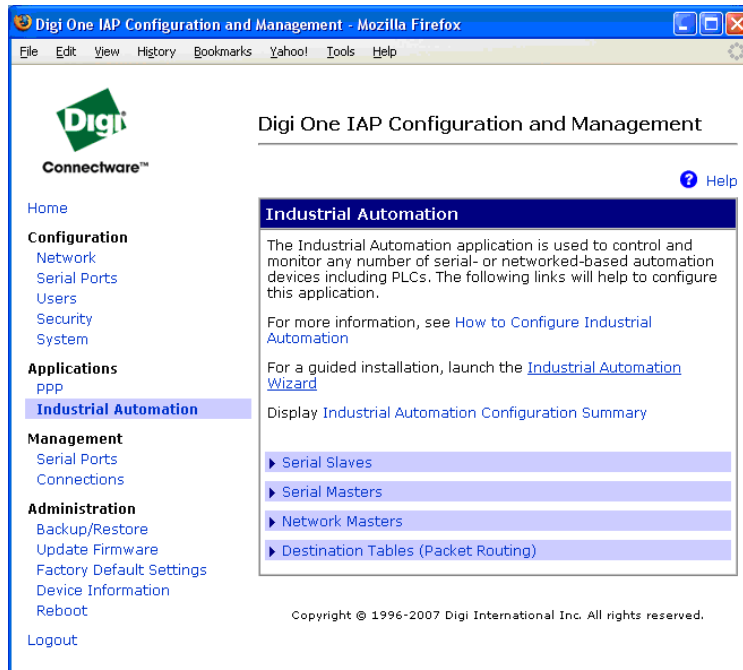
Digi One IAP Configuration and Management - Mozilla Firefox

File Edit View History Bookmarks Yahoo! Tools Help

Digi

Connectware™

Digi One IAP Configuration and Management

Help

Home

Configuration
Network
Serial Ports
Users
Security
System

Applications
PPP
Industrial Automation

Management
Serial Ports
Connections

Administration
Backup/Restore
Update Firmware
Factory Default Settings
Device Information
Reboot

Logout

Industrial Automation

The Industrial Automation application is used to control and monitor any number of serial- or networked-based automation devices including PLCs. The following links will help to configure this application.

For more information, see How to Configure Industrial Automation

For a guided installation, launch the Industrial Automation Wizard

Display Industrial Automation Configuration Summary

Serial Slaves

Serial Masters

Network Masters

Destination Tables (Packet Routing)

Copyright © 1996-2007 Digi International Inc. All rights reserved.